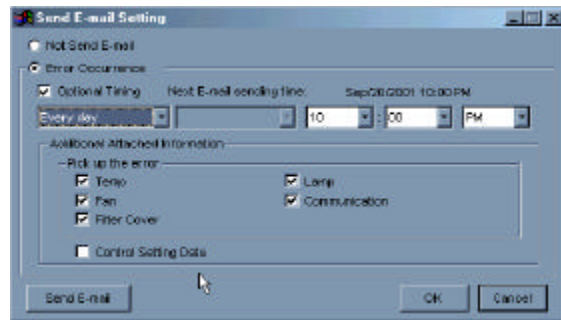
Send E-mail Setting

Not Send E-mail

Error Occurrence

Optional Timing

Next E-mail sending time:

Sep/26/2001 10:00 PM

Every day

10

00

PM

Additional Attached Information

Pick up the error

Temp

Lamp

Fan

Communication

Filter Cover

Control Setting Data

Send E-mail

OK

Cancel